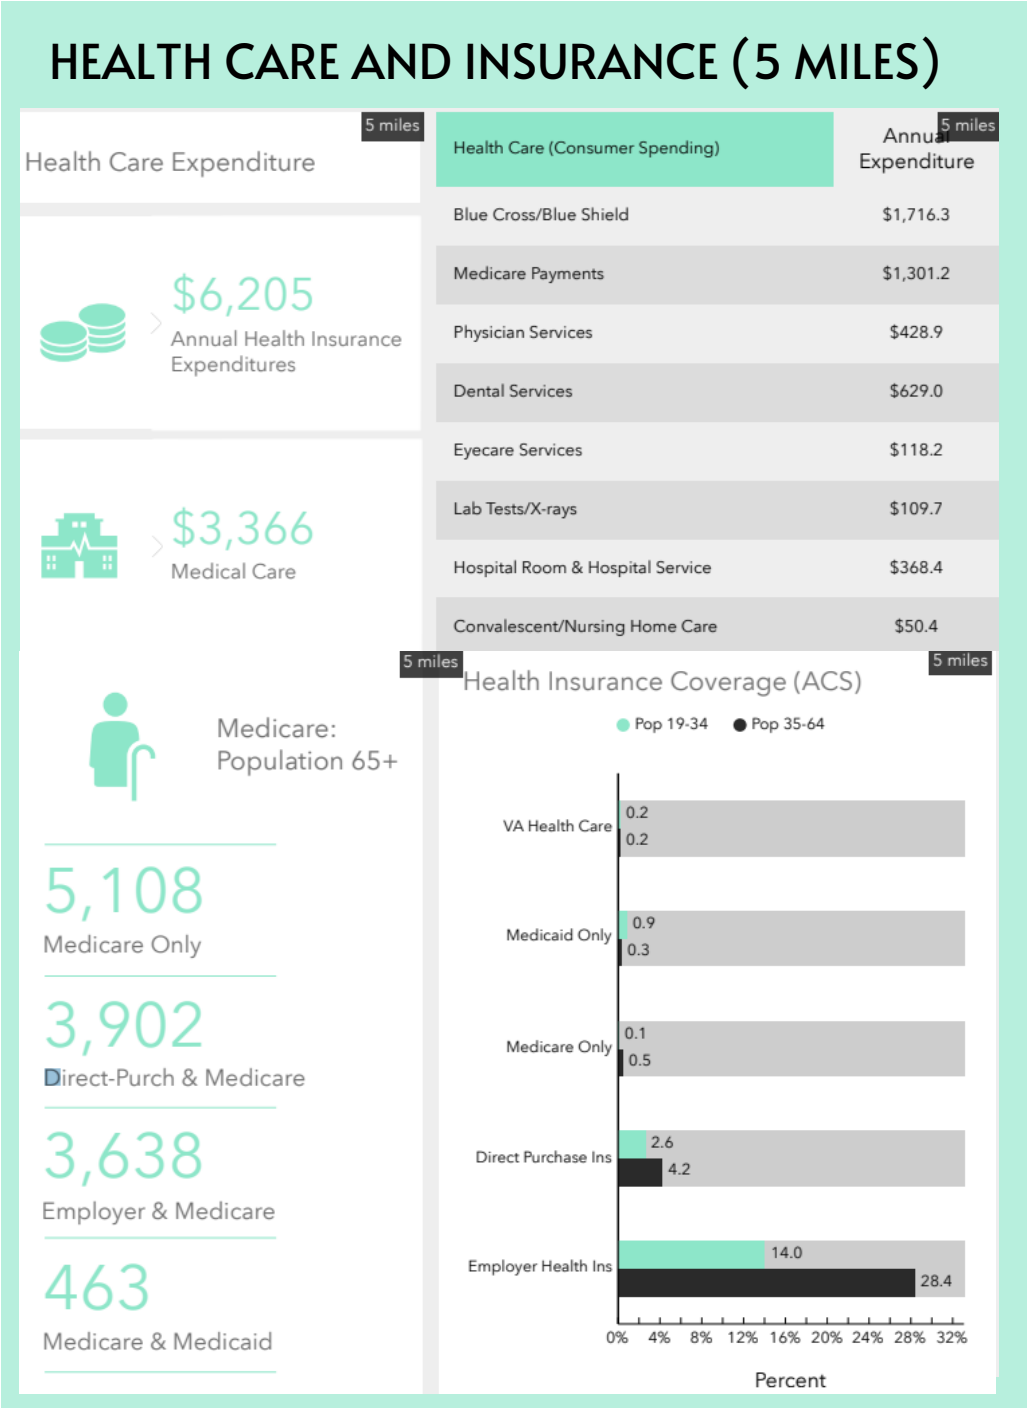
HEALTH CARE AND INSURANCE (5 MILES)

5 miles
Health Care Expenditure

$6,205
Annual Health Insurance Expenditures

$3,366
Medical Care

5 miles

| Health Care (Consumer Spending) | Annual Expenditure |
|---|---|
| Blue Cross/Blue Shield | $1,716.3 |
| Medicare Payments | $1,301.2 |
| Physician Services | $428.9 |
| Dental Services | $629.0 |
| Eyecare Services | $118.2 |
| Lab Tests/X-rays | $109.7 |
| Hospital Room & Hospital Service | $368.4 |
| Convalescent/Nursing Home Care | $50.4 |

5 miles
Medicare: Population 65+

5,108
Medicare Only

3,902
Direct-Purch & Medicare

3,638
Employer & Medicare

463
Medicare & Medicaid

5 miles
Health Insurance Coverage (ACS)
Pop 19-34 Pop 35-64

VA Health Care 0.2 0.2
Medicaid Only 0.9 0.3
Medicare Only 0.1 0.5
Direct Purchase Ins 2.6 4.2
Employer Health Ins 14.0 28.4

0% 4% 8% 12% 16% 20% 24% 28% 32%
Percent